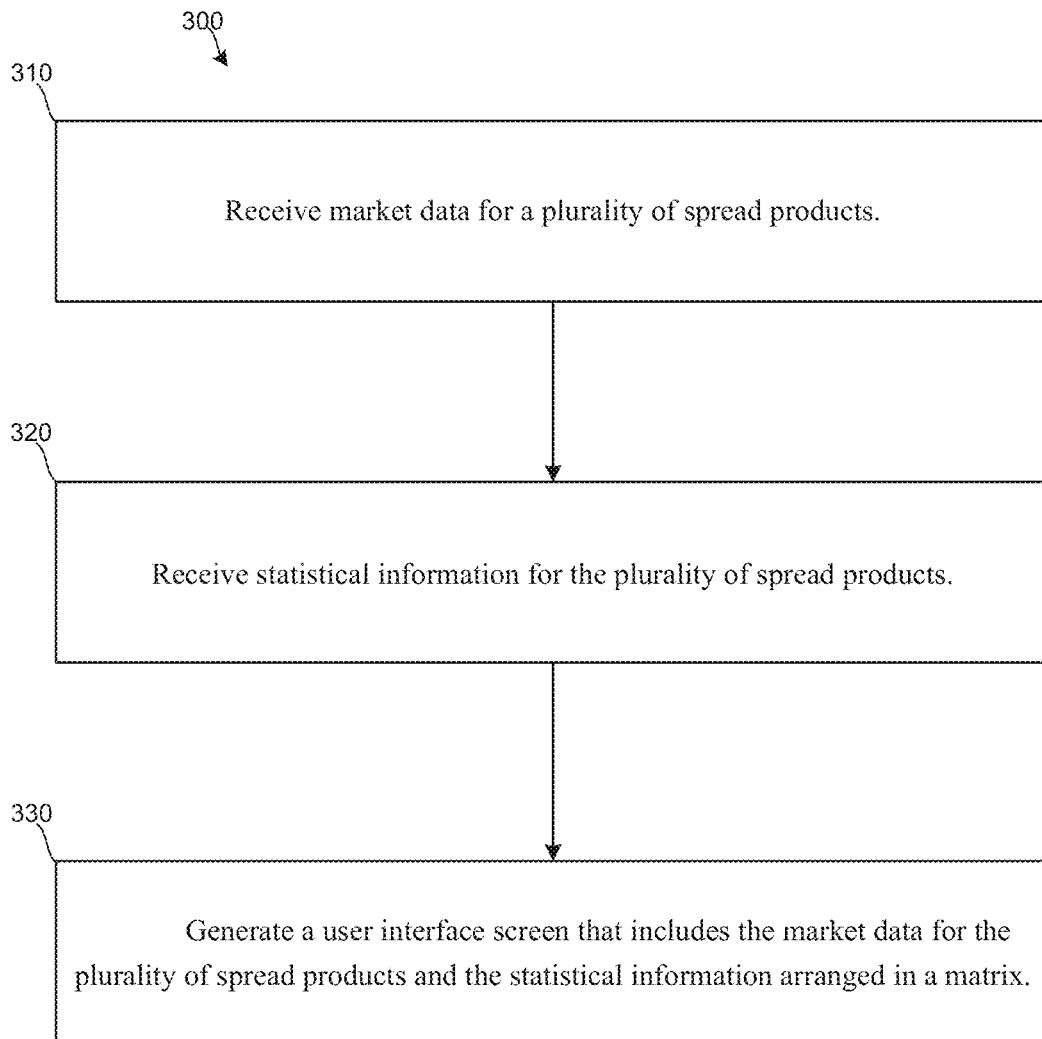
300

310

Receive market data for a plurality of spread products.

320

Receive statistical information for the plurality of spread products.

330

Generate a user interface screen that includes the market data for the plurality of spread products and the statistical information arranged in a matrix.